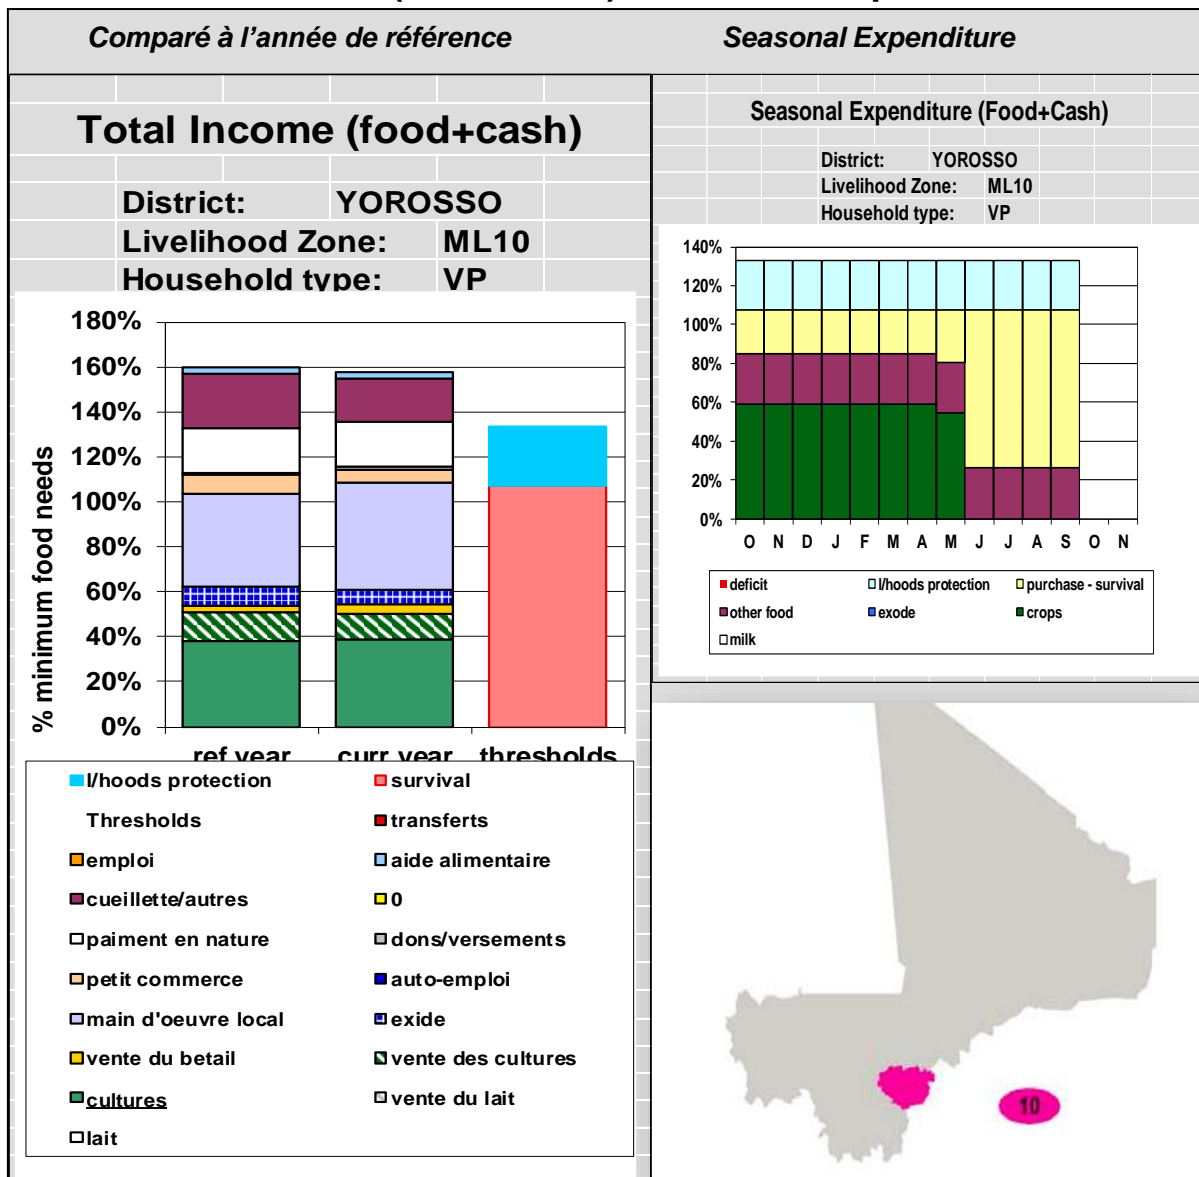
Comparé à l'année de référence

Seasonal Expenditure

Total Income (food+cash)

District: YOROSSO
Livelihood Zone: ML10
Household type: VP

% minimum food needs

180%
160%
140%
120%
100%
80%
60%
40%
20%
0%

ref year
curr year
thresholds

l/hoods protection
Thresholds
emploi
cueillette/autres
paiment en nature
petit commerce
main d'oeuvre local
vente du betail
cultures
lait
survival
transferts
aide alimentaire
0
dons/versements
auto-emploi
exide
vente des cultures
vente du lait

Seasonal Expenditure (Food+Cash)

District: YOROSSO
Livelihood Zone: ML10
Household type: VP

140%
120%
100%
80%
60%
40%
20%
0%

O N D J F M A M J J A S O N

deficit
l/hoods protection
purchase - survival
other food
exode
crops
milk

10